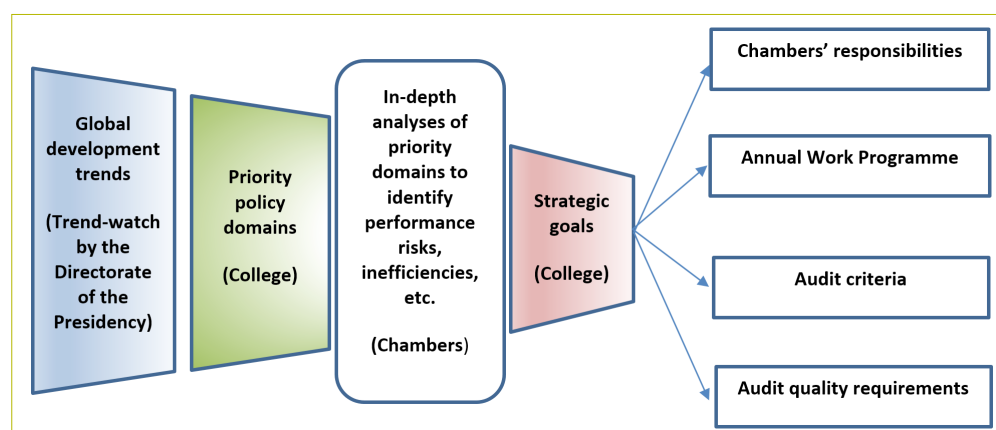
Global development trends

(Trend-watch by the Directorate of the Presidency)

Priority policy domains

(College)

In-depth analyses of priority domains to identify performance risks, inefficiencies, etc.

(Chambers)

Strategic goals

(College)

Chambers' responsibilities

Annual Work Programme

Audit criteria

Audit quality requirements